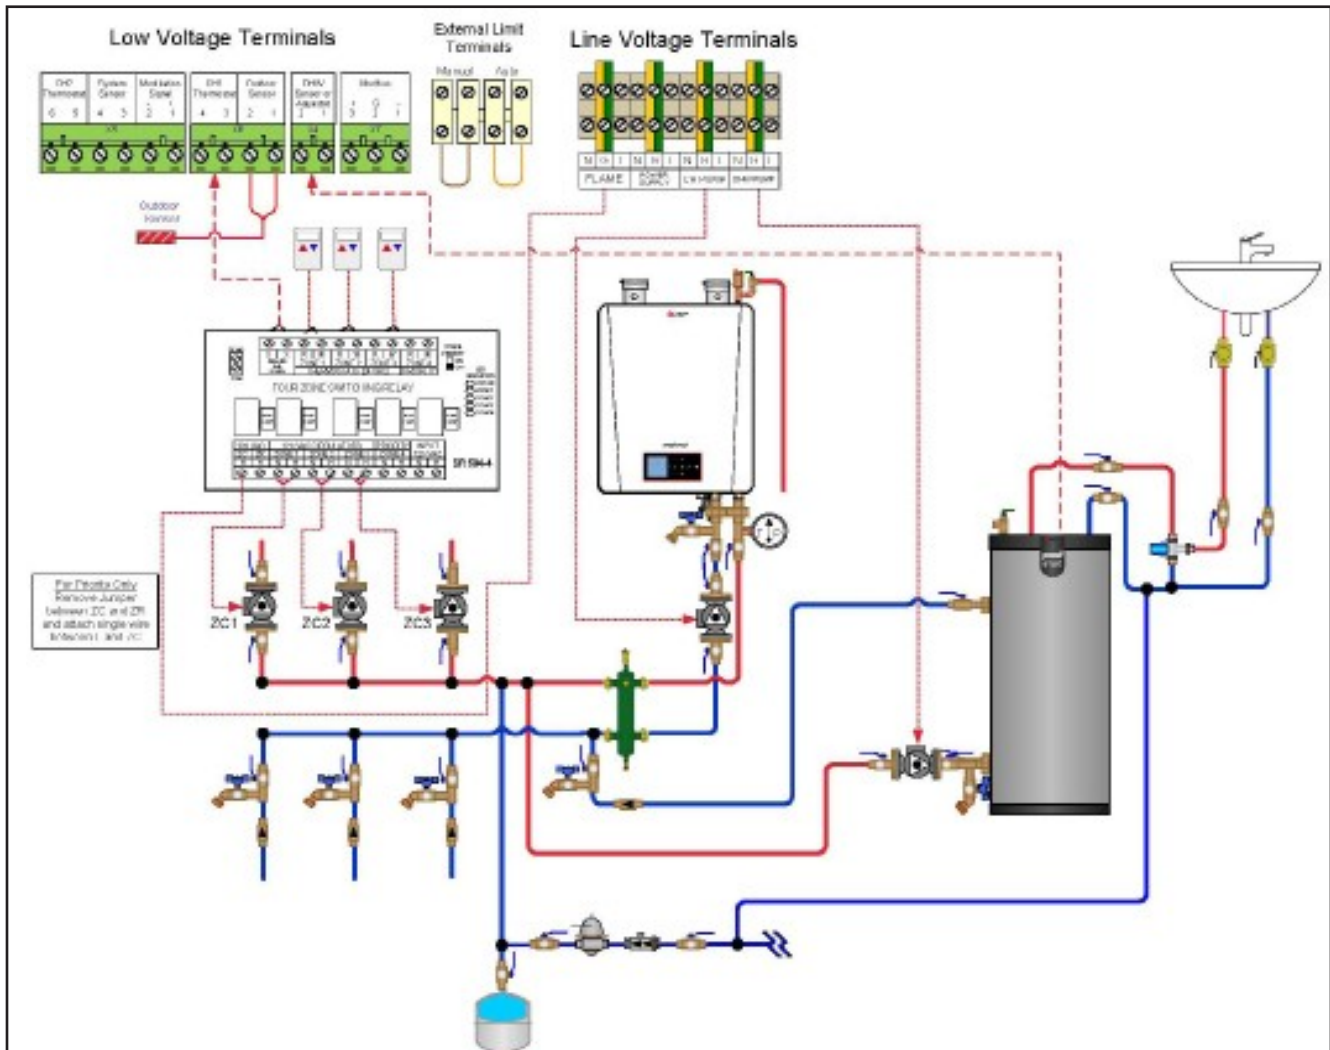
Low Voltage Terminals

External Limit Terminals

Manual Auto

Line Voltage Terminals

CH2 Thermostat 6 5

System Sensor 4 3

Modulation Signal 2 1

CH1 Thermostat 4 3

Outdoor Sensor 2 1

DHW Sensor or Aquastat 2 1

Modbus 3 2 1

N G L N H L N H L N H L

FLAME

POWER SUPPLY

CH PUMP

DHW PUMP

Outdoor Sensor

FOUR ZONE CIRCULATOR RELAY

SR504-4

ZC1 ZC2 ZC3

For Priority Only Remove Jumper between ZC and ZR and attach single wire between L and ZC